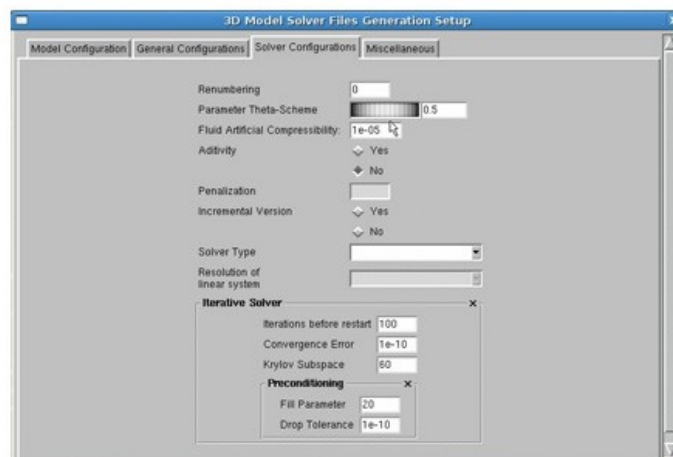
3D Model Solver Files Generation Setup

Model Configuration | General Configurations | Solver Configurations | Miscellaneous

Renumbering 0
Parameter Theta-Scheme 0.5
Fluid Artificial Compressibility: 1e-05
Aditivity
Yes
No
Penalization
Incremental Version
Yes
No
Solver Type
Resolution of linear system

Iterative Solver
Iterations before restart 100
Convergence Error 1e-10
Krylov Subspace 60

Preconditioning
Fill Parameter 20
Drop Tolerance 1e-10